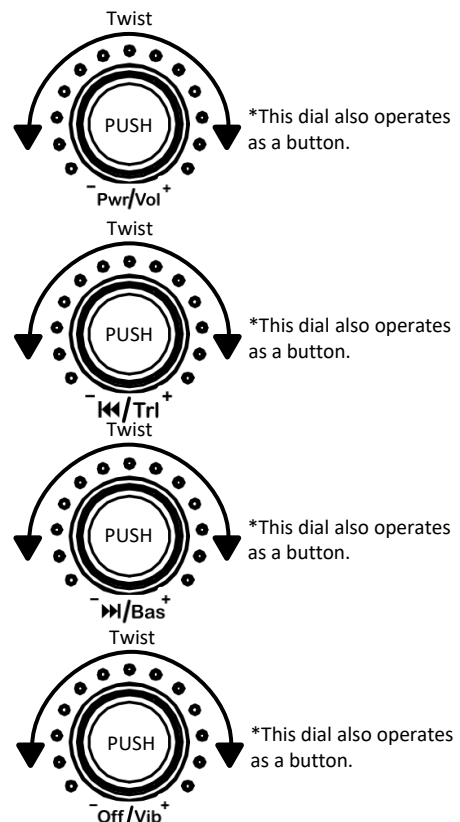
Twist

PUSH

*This dial also operates as a button.

– Pwr/Vol +

Twist

PUSH

*This dial also operates as a button.

– ⏮/Trl +

Twist

PUSH

*This dial also operates as a button.

– ⏭/Bas +

Twist

PUSH

*This dial also operates as a button.

– Off/Vib +